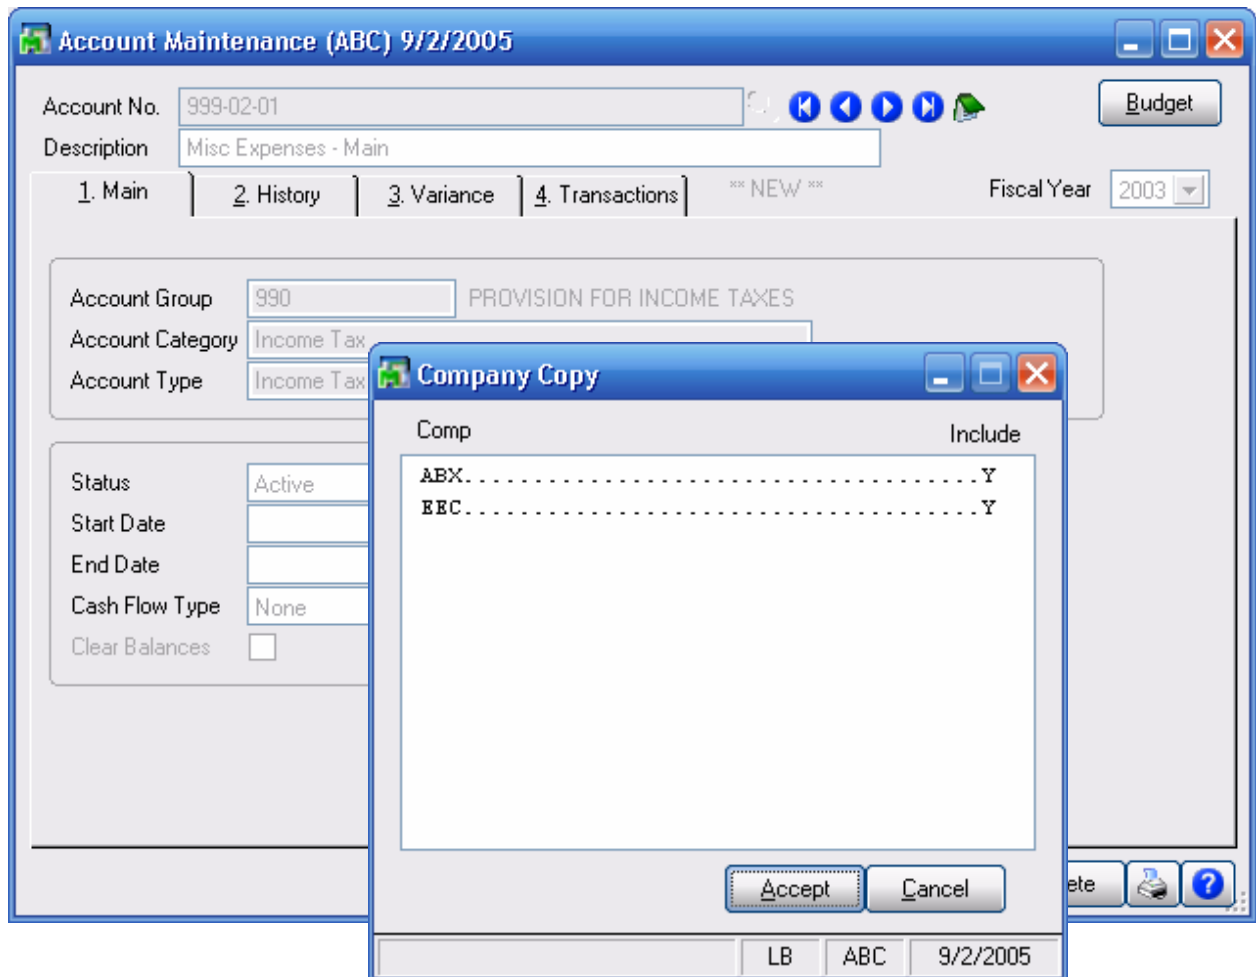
Account Maintenance (ABC) 9/2/2005

Account No. 999-02-01

Budget

Description Misc Expenses - Main

1. Main 2. History 3. Variance 4. Transactions

** NEW **

Fiscal Year 2003

Account Group 990 PROVISION FOR INCOME TAXES

Account Category Income Tax

Account Type Income Tax

Status Active

Start Date

End Date

Cash Flow Type None

Clear Balances

Company Copy

Comp Include

| | |
|---|---|
| ABX...................................... | Y |
| EEC...................................... | Y |

Accept Cancel

ete

LB ABC 9/2/2005